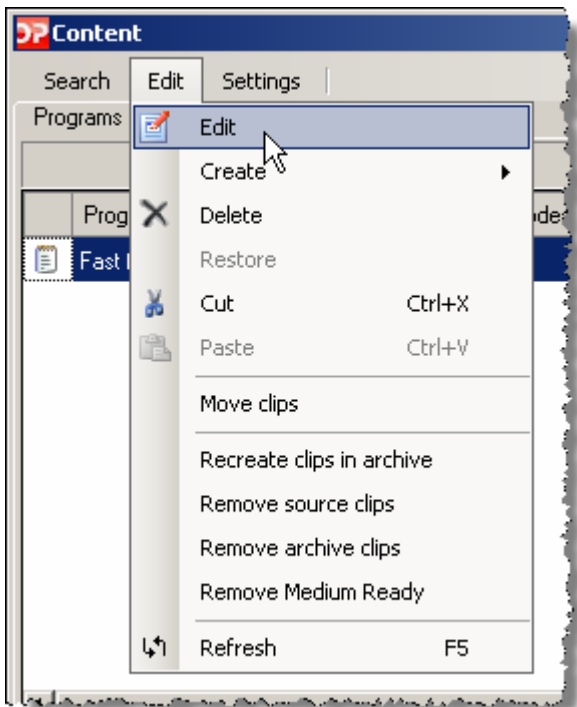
DP Content

Search Edit Settings

Programs

Prog

Fast

Edit
Create
Delete
Restore
Cut Ctrl+X
Paste Ctrl+V
Move clips
Recreate clips in archive
Remove source clips
Remove archive clips
Remove Medium Ready
Refresh F5